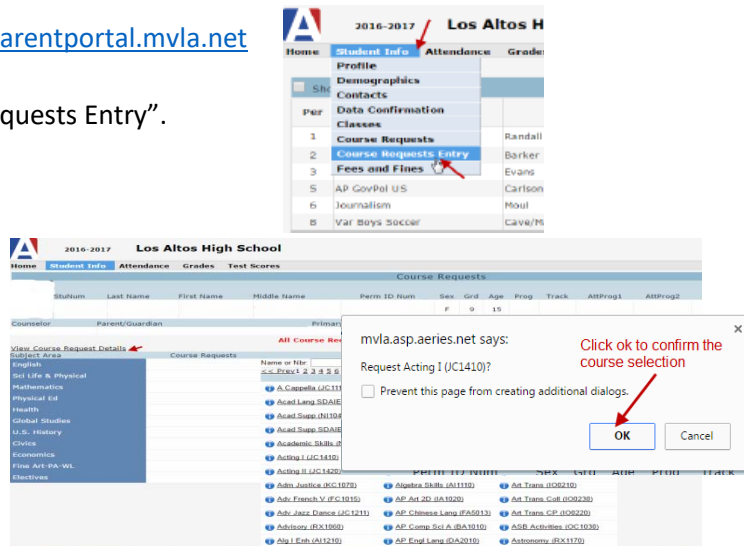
arentportal.mvla.net

quests Entry".

2016-2017 Los Altos H

Home Student Info Attendance Grade

Profile
Demographics
Contacts
Data Confirmation
Classes
Course Requests
Course Requests Entry
Fees and Fines

Per
1 Randall
2 Barker
3 Evans
5 AP GovPol US Carlson
6 Journalism Moul
8 Var Boys Soccer Cave/M

2016-2017 Los Altos High School

Home Student Info Attendance Grades Test Scores

Course Requests

StuNum Last Name First Name Middle Name Perm ID Num Sex Grd Age Prog Track AttProg1 AttProg2

Counselor Parent/Guardian Primar

All Course Req

View Course Request Details

Subject Area Course Requests

English
Sci Life & Physical
Mathematics
Physical Ed
Health
Global Studies
U.S. History
Civics
Economics
Fine Art-PA-WL
Electives

Name or Nbr:
<< Prev 1 2 3 4 5 6

A Cappella (JC111
Acad Lang SDAIE
Acad Supp (NI104
Acad Supp SDAIE
Academic Skills
Acting I (JC1410)
Acting II (JC1420)
Adm Justice (KC1070) Algebra Skills (AI1110) Art Trans (IO0210)
Adv French V (FC1015) AP Art 2D (IA1020) Art Trans Coll (IO0230)
Adv Jazz Dance (JC1211) AP Chinese Lang (FA5013) Art Trans CP (IO0220)
Advisory (RX1060) AP Comp Sci A (BA1010) ASB Activities (OC1030)
Alg I Enh (AI1210) AP Engl Lang (DA2010) Astronomy (RX1170)

mvla.asp.aeries.net says:

Request Acting I (JC1410)?

Prevent this page from creating additional dialogs.

OK Cancel

Click ok to confirm the course selection

Perm ID Num Sex Grd Age Prog Track